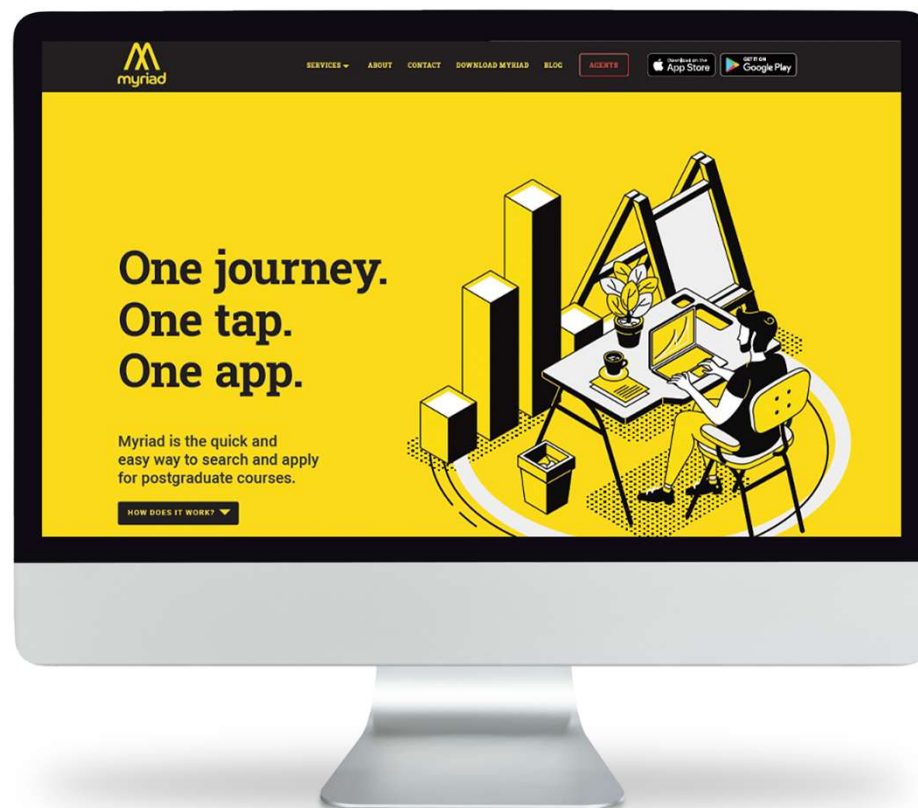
myriad

SERVICES ABOUT CONTACT DOWNLOAD MYRIAD BLOG AGENTS

Download on the App Store

GET IT ON Google Play

One journey.
One tap.
One app.

Myriad is the quick and easy way to search and apply for postgraduate courses.

HOW DOES IT WORK?